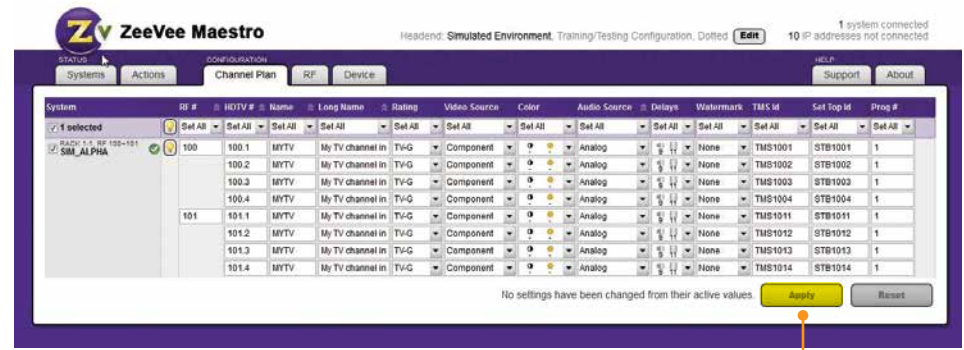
ZeeVee Maestro

Headend: Simulated Environment, Training/Testing Configuration, Dotted Edit

1 system connected
10 IP addresses not connected

STATUS
Systems Actions

CONFIGURATION
Channel Plan RF Device

HELP
Support About

| System | RF # | HDTV # | Name | Long Name | Rating | Video Source | Color | Audio Source | Delays | Watermark | TMS Id | Set Top Id | Prog # |
|---|---|---|---|---|---|---|---|---|---|---|---|---|---|
| 1 selected | Set All | Set All | Set All | Set All | Set All | Set All | Set All | Set All | Set All | Set All | Set All | Set All | Set All |
| RACK 1:1, RF 100-101 SIM_ALPHA | 100 | 100.1 | MYTV | My TV channel in | TV-G | Component | | Analog | | None | TMS1001 | STB1001 | 1 |
| | | 100.2 | MYTV | My TV channel in | TV-G | Component | | Analog | | None | TMS1002 | STB1002 | 1 |
| | | 100.3 | MYTV | My TV channel in | TV-G | Component | | Analog | | None | TMS1003 | STB1003 | 1 |
| | | 100.4 | MYTV | My TV channel in | TV-G | Component | | Analog | | None | TMS1004 | STB1004 | 1 |
| | 101 | 101.1 | MYTV | My TV channel in | TV-G | Component | | Analog | | None | TMS1011 | STB1011 | 1 |
| | | 101.2 | MYTV | My TV channel in | TV-G | Component | | Analog | | None | TMS1012 | STB1012 | 1 |
| | | 101.3 | MYTV | My TV channel in | TV-G | Component | | Analog | | None | TMS1013 | STB1013 | 1 |
| | | 101.4 | MYTV | My TV channel in | TV-G | Component | | Analog | | None | TMS1014 | STB1014 | 1 |

No settings have been changed from their active values. Apply Reset